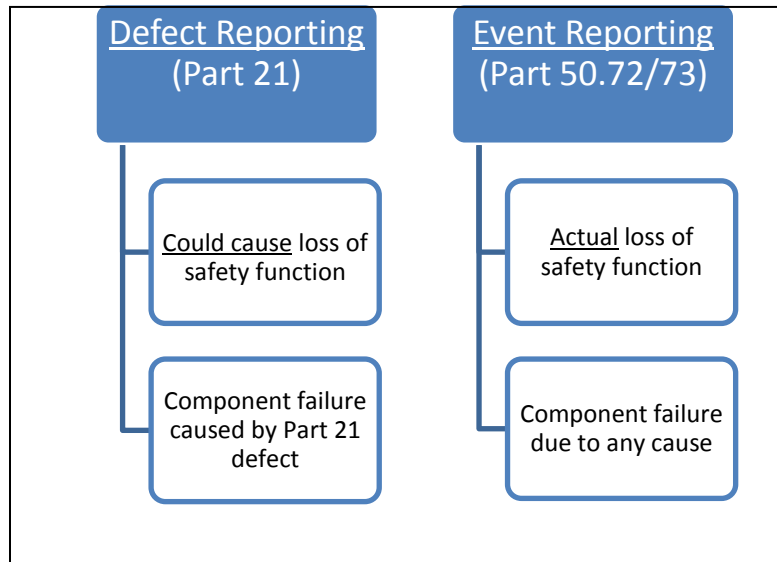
Defect Reporting
(Part 21)

Could cause loss of safety function

Component failure caused by Part 21 defect

Event Reporting
(Part 50.72/73)

Actual loss of safety function

Component failure due to any cause